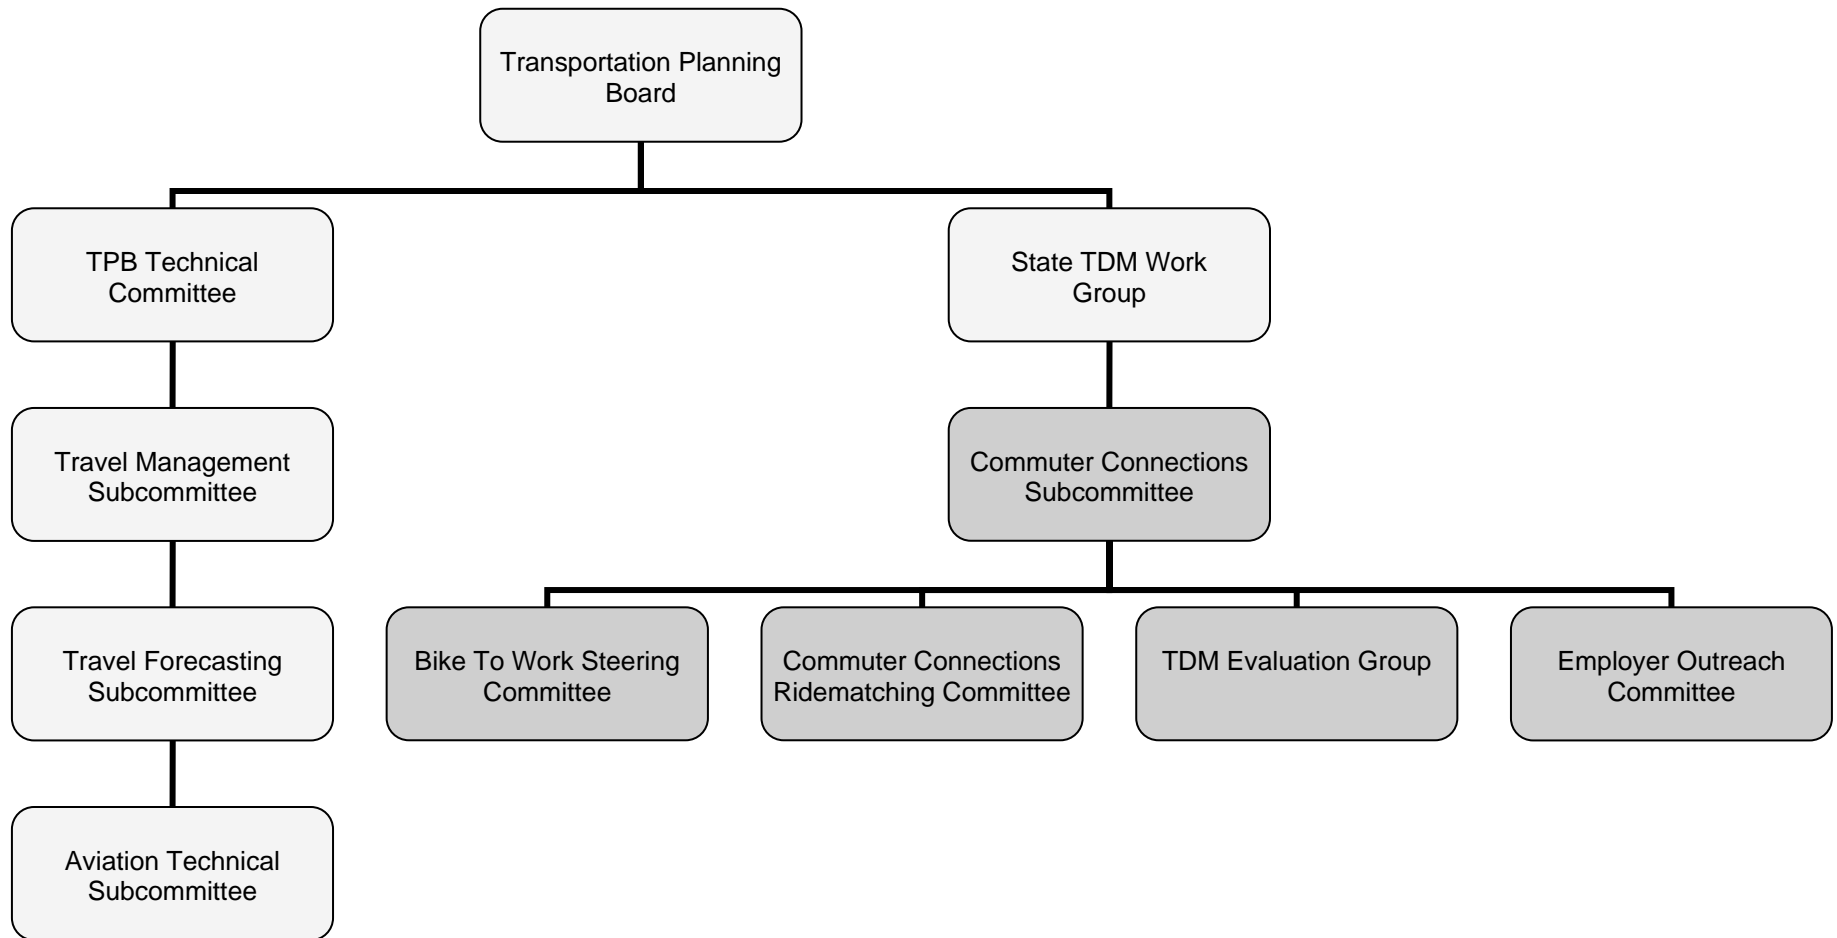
Transportation Planning Board

TPB Technical Committee

State TDM Work Group

Travel Management Subcommittee

Commuter Connections Subcommittee

Travel Forecasting Subcommittee

Bike To Work Steering Committee

Commuter Connections Ridematching Committee

TDM Evaluation Group

Employer Outreach Committee

Aviation Technical Subcommittee